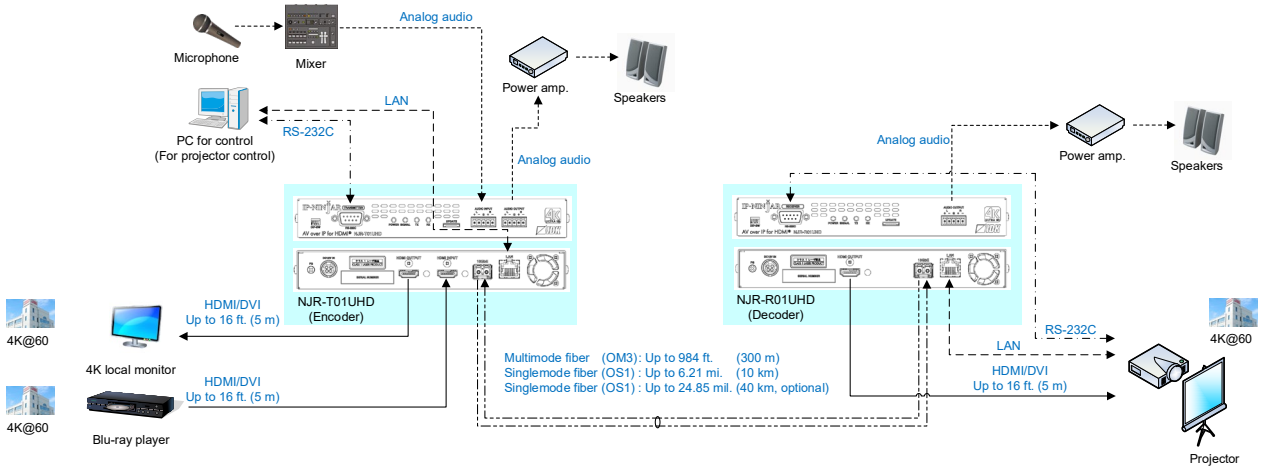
Microphone

Mixer

Analog audio

Power amp.

Speakers

PC for control
(For projector control)

LAN

RS-232C

Analog audio

Analog audio

Power amp.

Speakers

IP-HDMI AR
AV over IP for HDMI® NJR-T01UHD

IP-HDMI AR
AV over IP for HDMI® NJR-R01UHD

NJR-T01UHD
(Encoder)

NJR-R01UHD
(Decoder)

HDMI/DVI
Up to 16 ft. (5 m)

4K@60

4K local monitor

HDMI/DVI
Up to 16 ft. (5 m)

4K@60

Blu-ray player

Multimode fiber (OM3): Up to 984 ft. (300 m)
Singlemode fiber (OS1) : Up to 6.21 mi. (10 km)
Singlemode fiber (OS1) : Up to 24.85 mil. (40 km, optional)

RS-232C

LAN

4K@60

HDMI/DVI
Up to 16 ft. (5 m)

Projector